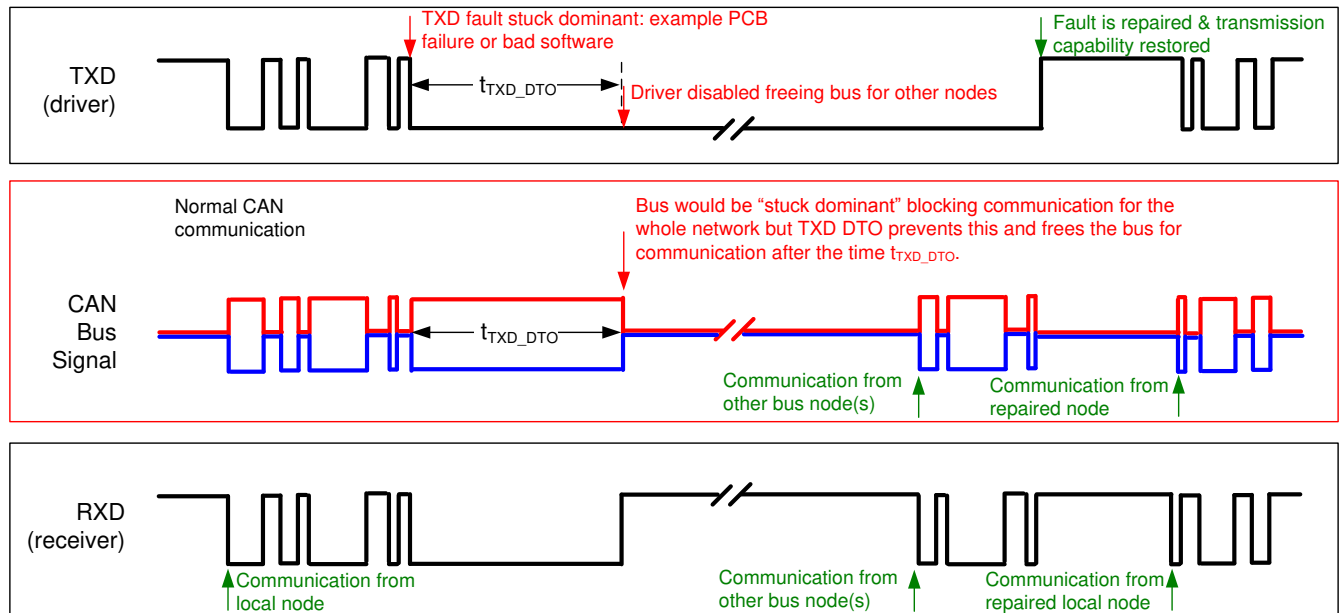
TXD fault stuck dominant: example PCB failure or bad software

Fault is repaired & transmission capability restored

TXD (driver)

$t_{TXD\_DTO}$

Driver disabled freeing bus for other nodes

Normal CAN communication

Bus would be "stuck dominant" blocking communication for the whole network but TXD DTO prevents this and frees the bus for communication after the time $t_{TXD\_DTO}$.

CAN Bus Signal

$t_{TXD\_DTO}$

Communication from other bus node(s)

Communication from repaired node

RXD (receiver)

Communication from local node

Communication from other bus node(s)

Communication from repaired local node